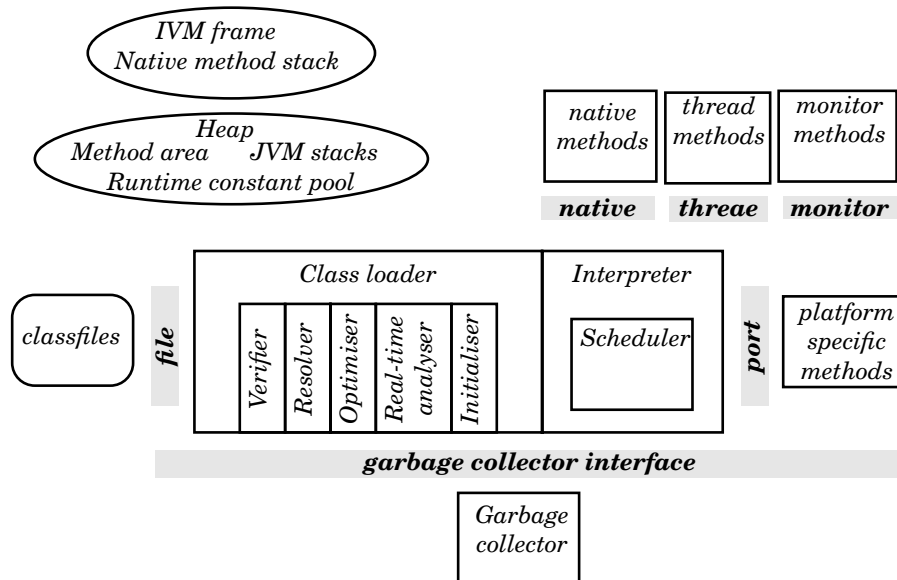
IVM frame
Native method stack

Heap
Method area JVM stacks
Runtime constant pool

native methods

thread methods

monitor methods

native

threae

monitor

classfiles

file

Class loader

Verifier

Resolver

Optimiser

Real-time analyser

Initialiser

Interpreter

Scheduler

port

platform specific methods

garbage collector interface

Garbage collector